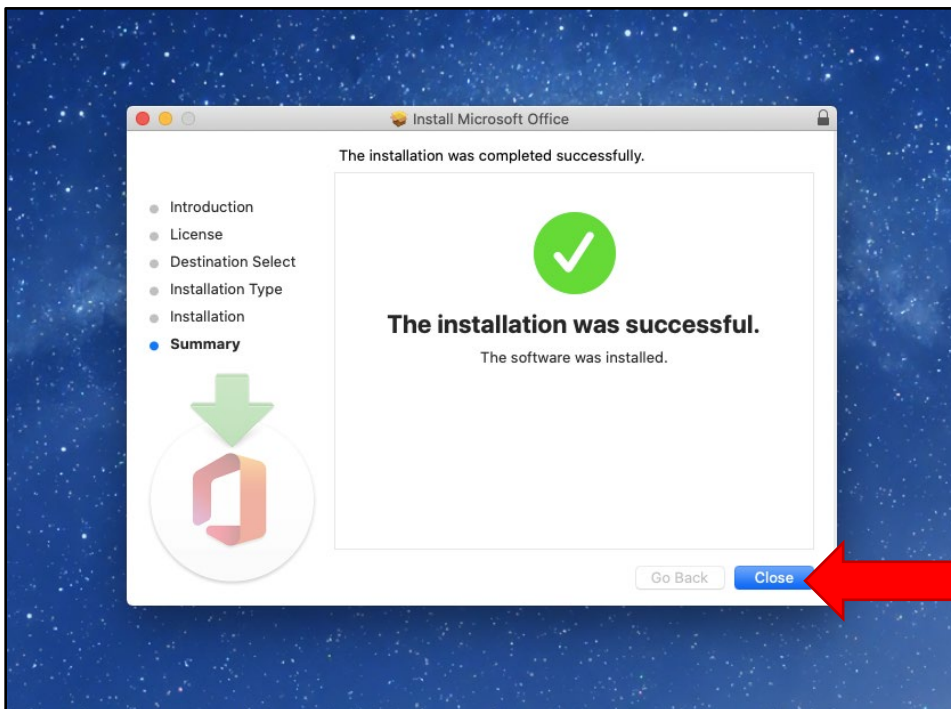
Install Microsoft Office

The installation was completed successfully.

Introduction
License
Destination Select
Installation Type
Installation
Summary

The installation was successful.

The software was installed.

Go Back
Close